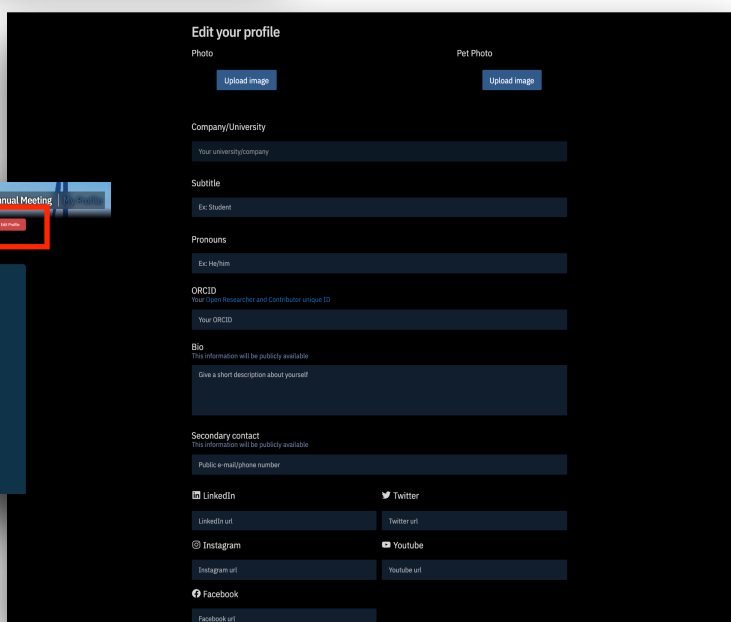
nual Meeting | My Profile

Edit Profile

Edit your profile

Photo

Upload image

Pet Photo

Upload image

Company/University

Your university/company

Subtitle

Ex: Student

Pronouns

Ex: He/him

ORCID
Your Open Researcher and Contributor unique ID

Your ORCID

Bio
This information will be publicly available

Give a short description about yourself

Secondary contact
This information will be publicly available

Public e-mail/phone number

LinkedIn

LinkedIn url

Twitter

Twitter url

Instagram

Instagram url

Youtube

Youtube url

Facebook

Facebook url